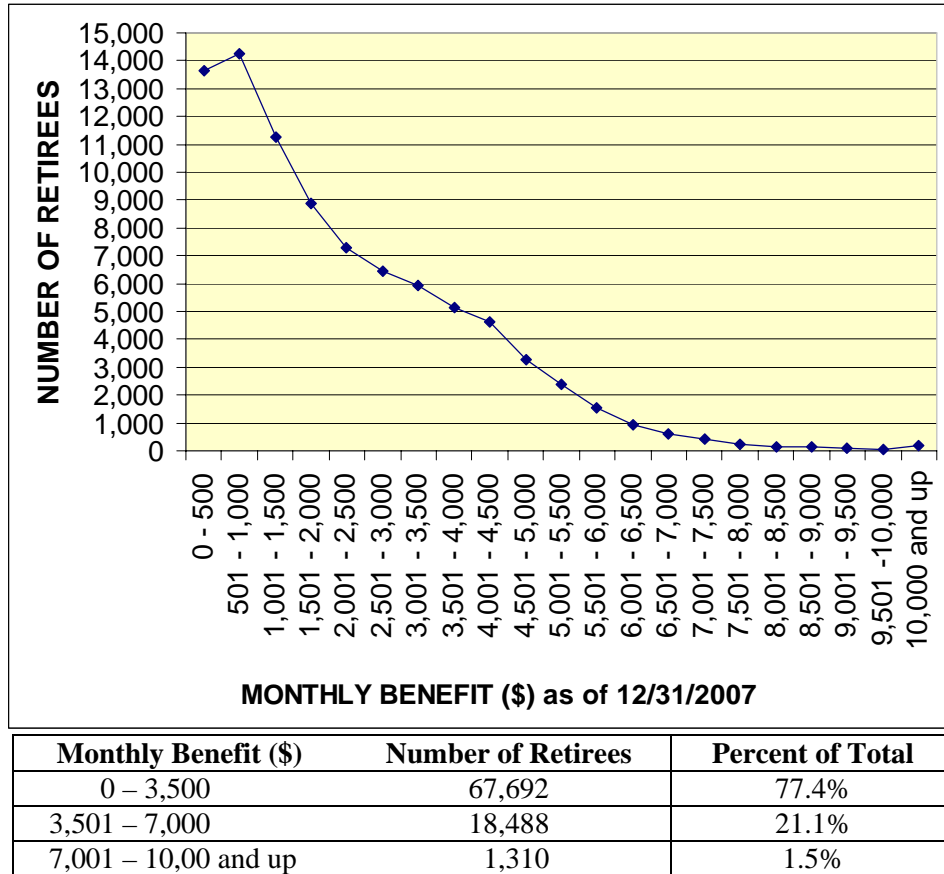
15,000
14,000
13,000
12,000
11,000
10,000
9,000
8,000
7,000
6,000
5,000
4,000
3,000
2,000
1,000
0

NUMBER OF RETIREES

0 - 500
501 - 1,000
1,001 - 1,500
1,501 - 2,000
2,001 - 2,500
2,501 - 3,000
3,001 - 3,500
3,501 - 4,000
4,001 - 4,500
4,501 - 5,000
5,001 - 5,500
5,501 - 6,000
6,001 - 6,500
6,501 - 7,000
7,001 - 7,500
7,501 - 8,000
8,001 - 8,500
8,501 - 9,000
9,001 - 9,500
9,501 -10,000
10,000 and up

MONTHLY BENEFIT ($) as of 12/31/2007

| Monthly Benefit ($) | Number of Retirees | Percent of Total |
|---|---|---|
| 0 – 3,500 | 67,692 | 77.4% |
| 3,501 – 7,000 | 18,488 | 21.1% |
| 7,001 – 10,00 and up | 1,310 | 1.5% |